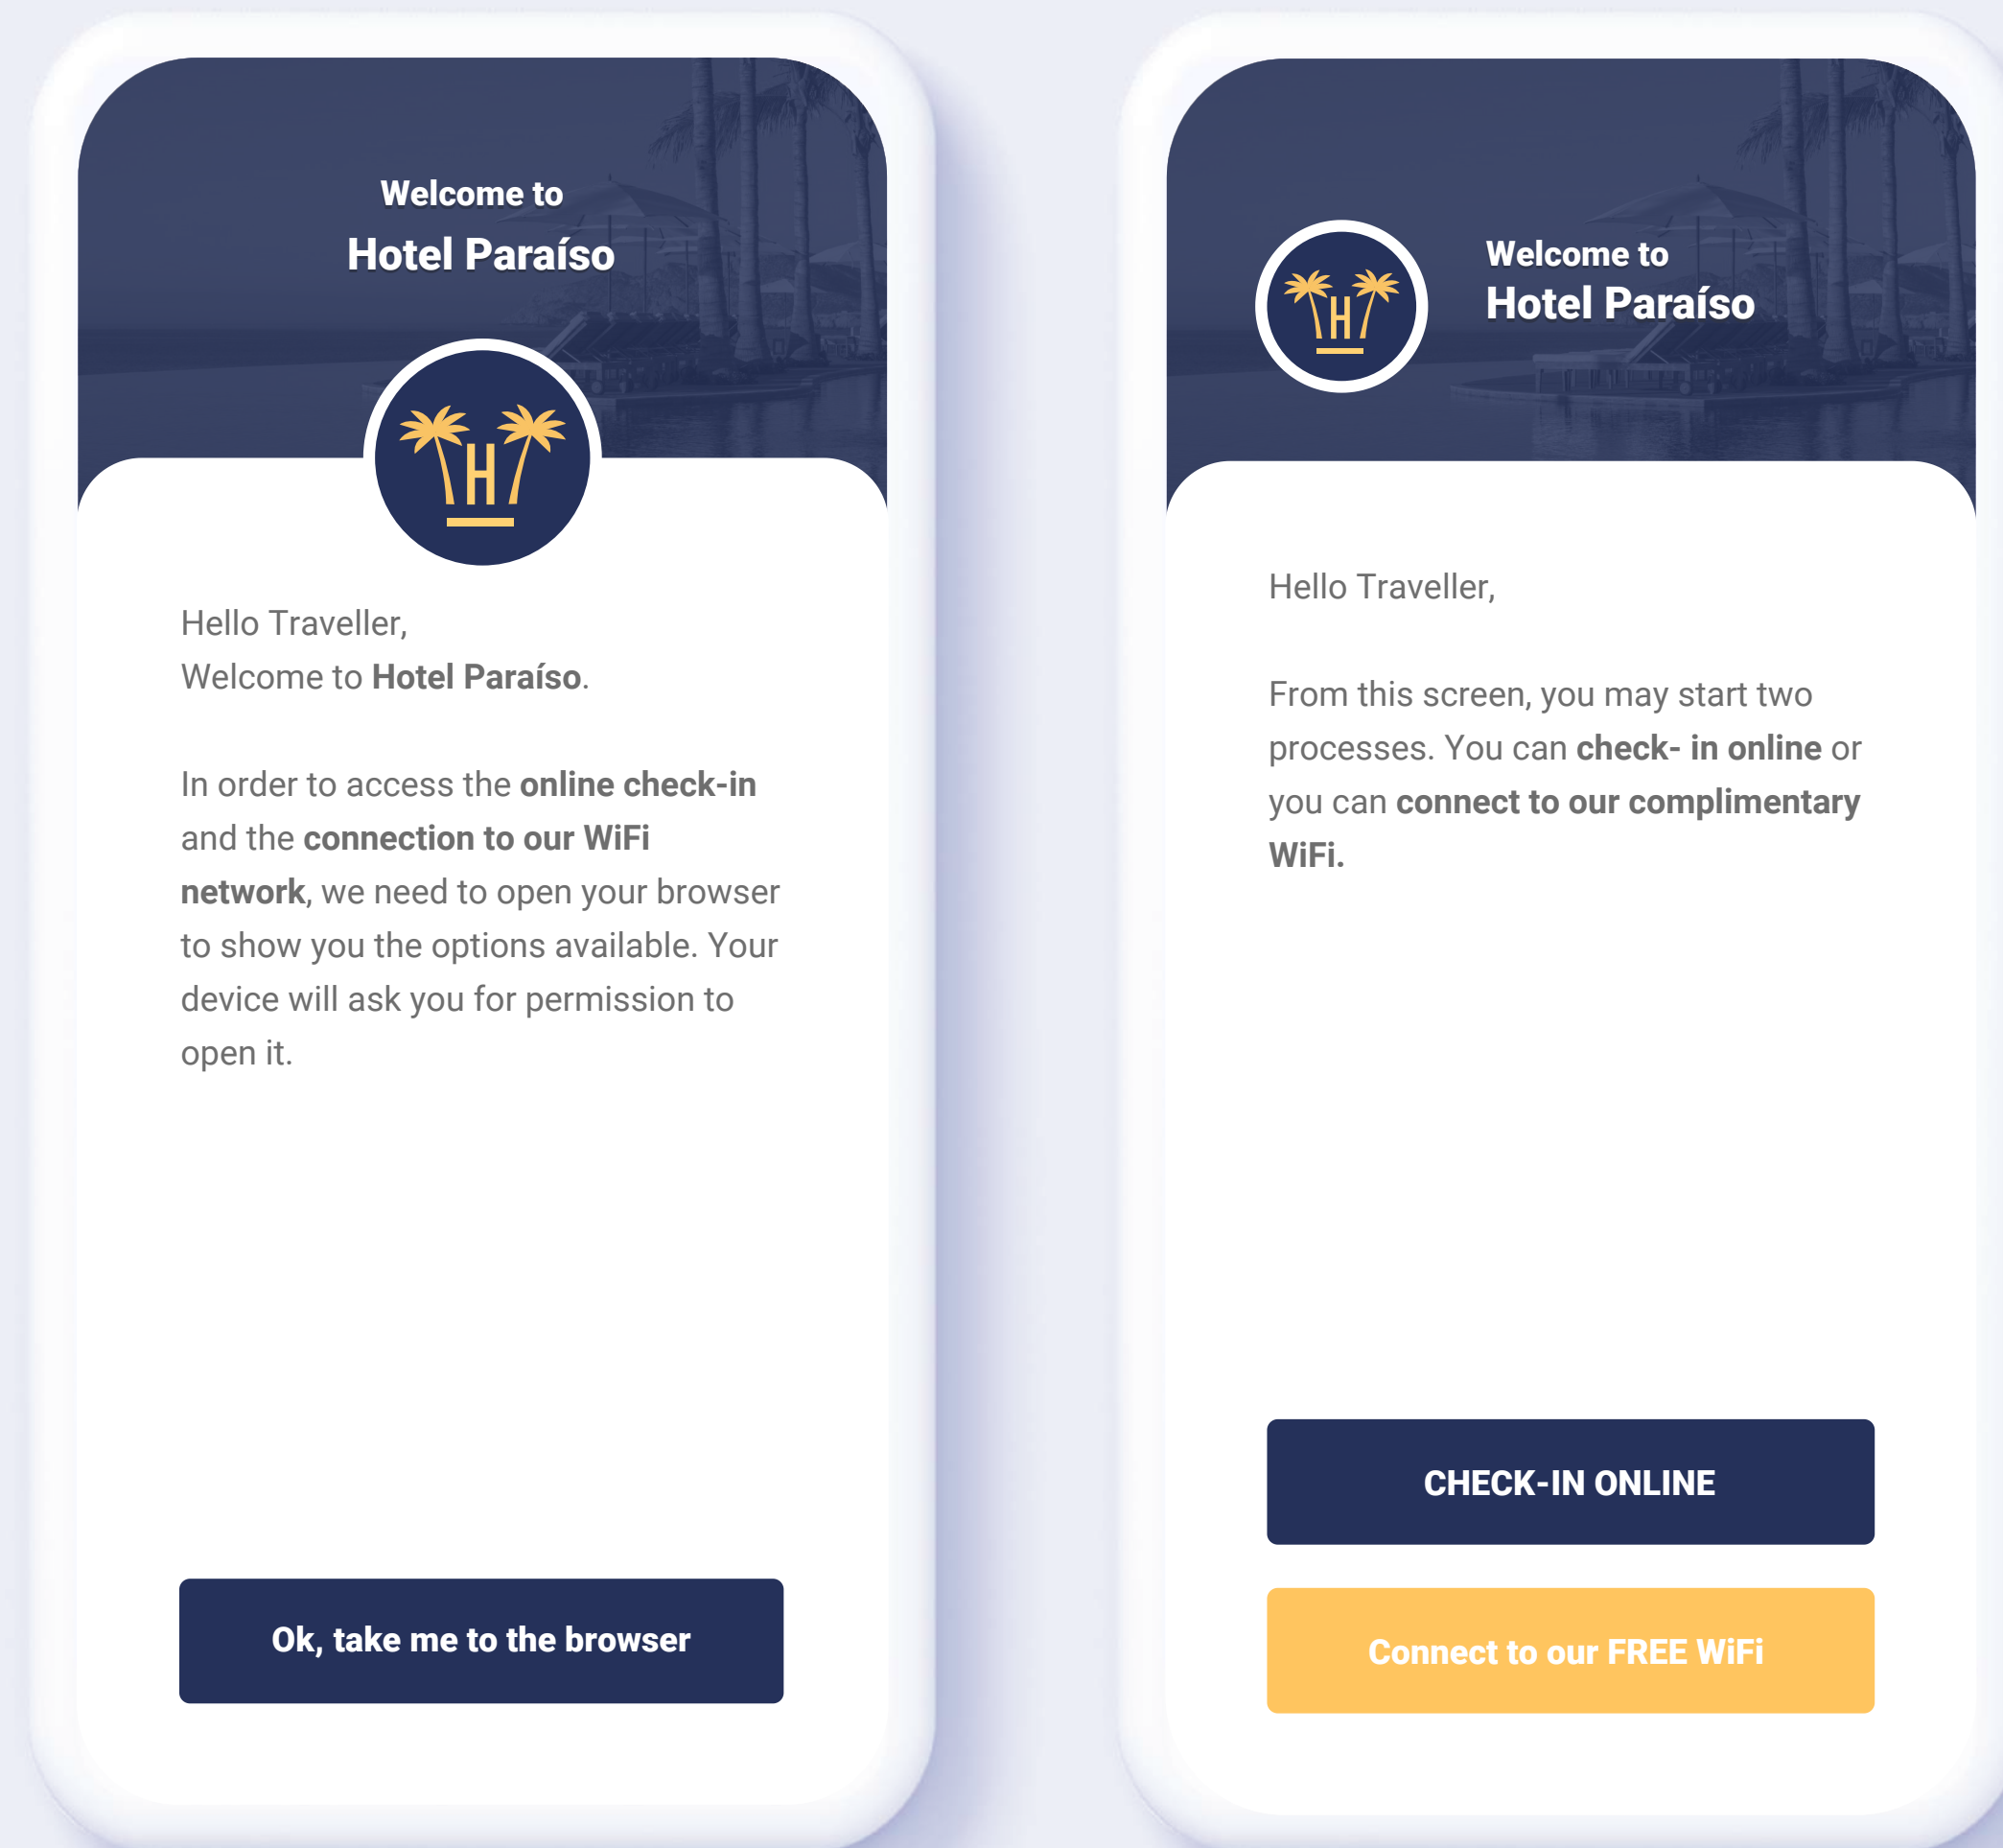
Welcome to
Hotel Paraíso

H

Hello Traveller,
Welcome to Hotel Paraíso.

In order to access the online check-in and the connection to our WiFi network, we need to open your browser to show you the options available. Your device will ask you for permission to open it.

Ok, take me to the browser

H

Welcome to
Hotel Paraíso

Hello Traveller,

From this screen, you may start two processes. You can check- in online or you can connect to our complimentary WiFi.

CHECK-IN ONLINE

Connect to our FREE WiFi